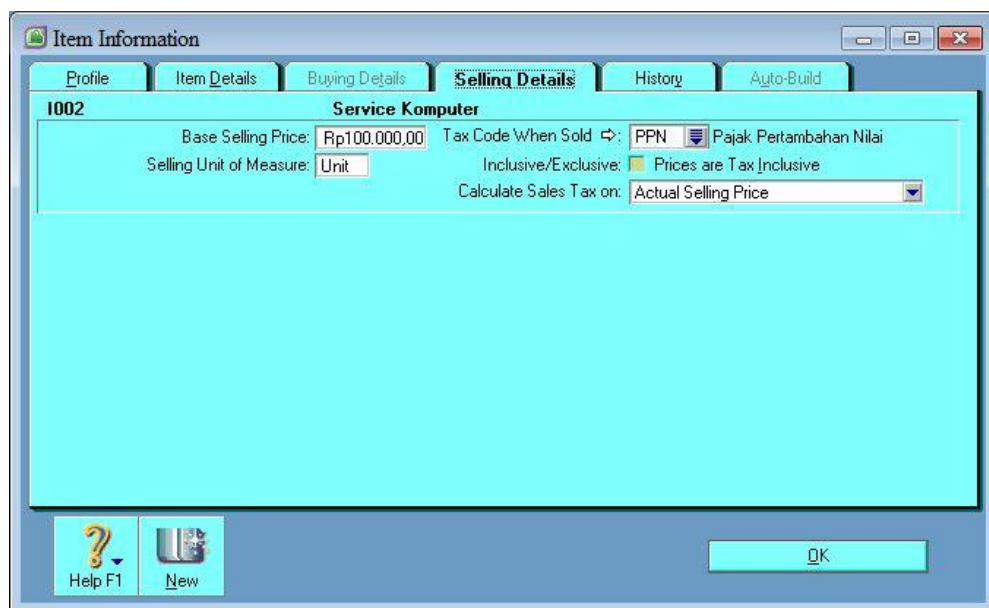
Item Information

Profile | Item Details | Buying Details | Selling Details | History | Auto-Build

I002

Service Komputer

Base Selling Price: Rp100.000,00

Selling Unit of Measure: Unit

Tax Code When Sold ⇨: PPN Pajak Pertambahan Nilai

Inclusive/Exclusive: Prices are Tax Inclusive

Calculate Sales Tax on: Actual Selling Price

Help F1

New

OK